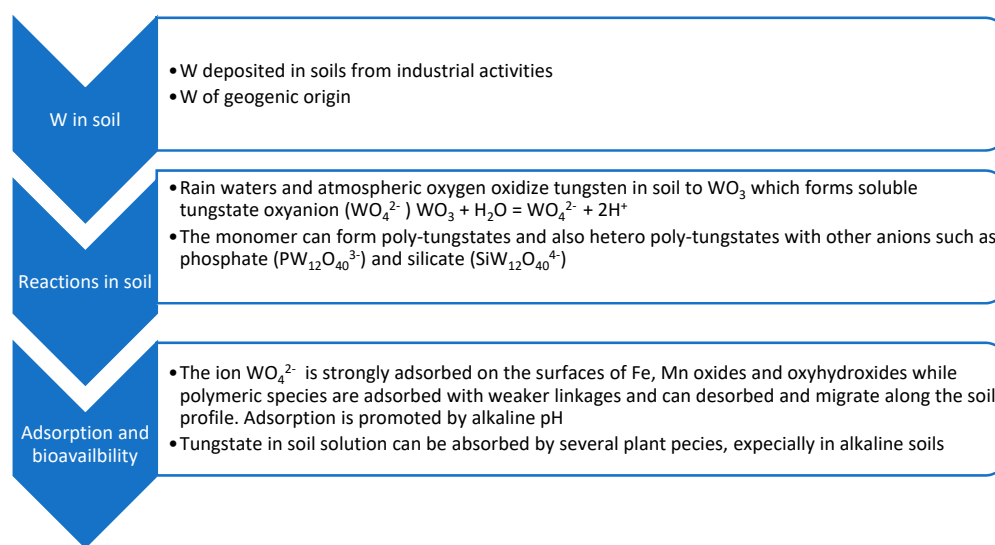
W in soil

• W deposited in soils from industrial activities
• W of geogenic origin

Reactions in soil

• Rain waters and atmospheric oxygen oxidize tungsten in soil to $WO_3$ which forms soluble tungstate oxyanion ($WO_4^{2-}$ ) $WO_3 + H_2O = WO_4^{2-} + 2H^+$
• The monomer can form poly-tungstates and also hetero poly-tungstates with other anions such as phosphate ($PW_{12}O_{40}^{3-}$) and silicate ($SiW_{12}O_{40}^{4-}$)

Adsorption and bioavailbility

• The ion $WO_4^{2-}$ is strongly adsorbed on the surfaces of Fe, Mn oxides and oxyhydroxides while polymeric species are adsorbed with weaker linkages and can desorbed and migrate along the soil profile. Adsorption is promoted by alkaline pH
• Tungstate in soil solution can be absorbed by several plant pecies, expecially in alkaline soils